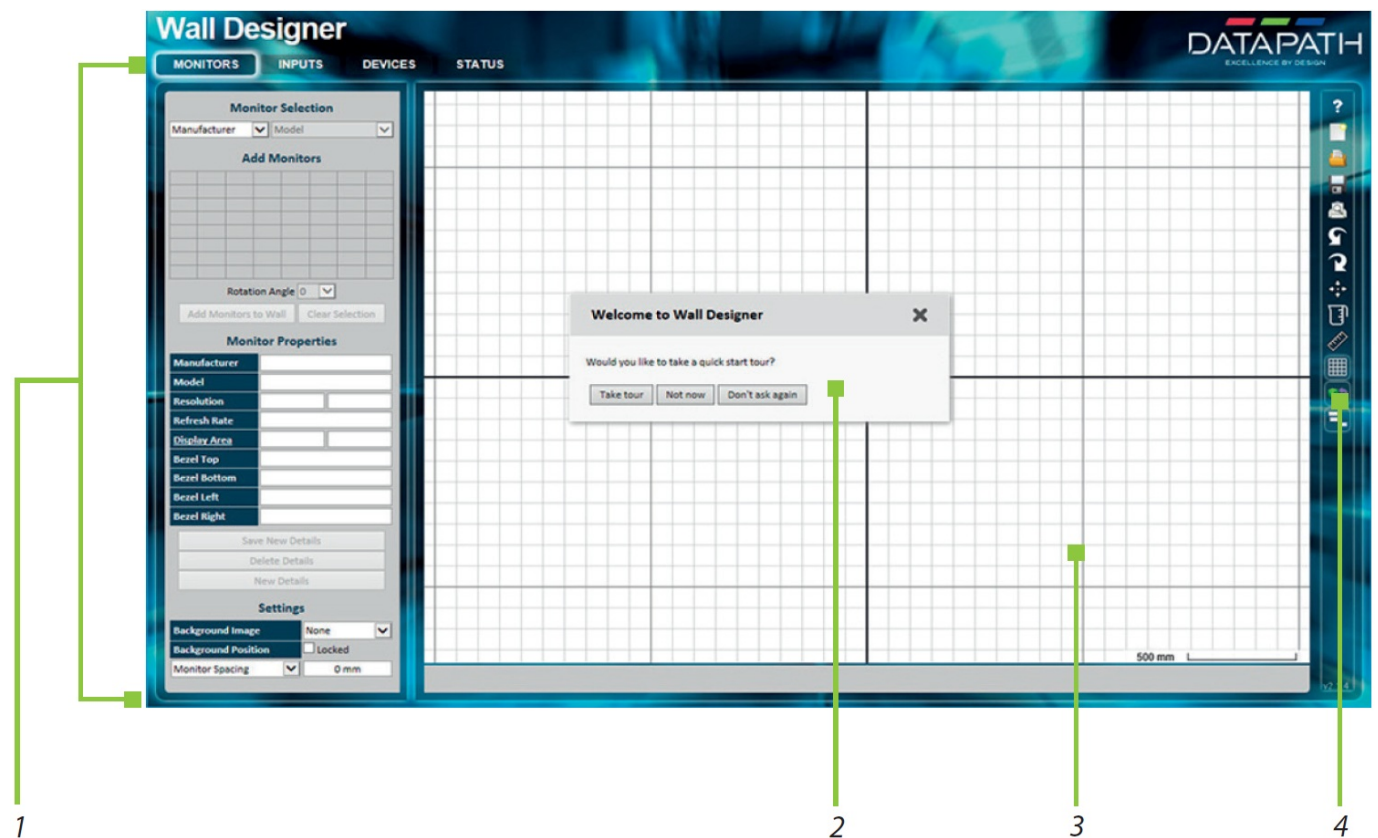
Wall Designer

MONITORS INPUTS DEVICES STATUS

DATAPATH
EXCELLENCE BY DESIGN

Monitor Selection
Manufacturer Model

Add Monitors

Rotation Angle 0
Add Monitors to Wall Clear Selection

Monitor Properties

| Manufacturer | |
|---|---|
| Model | |
| Resolution | |
| Refresh Rate | |
| Display Area | |
| Bezel Top | |
| Bezel Bottom | |
| Bezel Left | |
| Bezel Right | |

Save New Details
Delete Details
New Details

Settings

| Background Image | None |
|---|---|
| Background Position | Locked |
| Monitor Spacing | 0 mm |

Welcome to Wall Designer
Would you like to take a quick start tour?
Take tour Not now Don't ask again

500 mm

?

v2.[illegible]

1 2 3 4